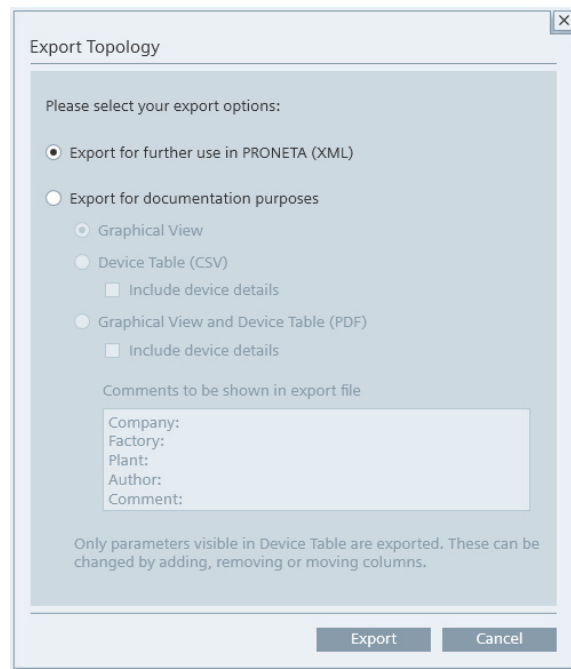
Export Topology

Please select your export options:

Export for further use in PRONETA (XML)

Export for documentation purposes

Graphical View

Device Table (CSV)

Include device details

Graphical View and Device Table (PDF)

Include device details

Comments to be shown in export file

Company:
Factory:
Plant:
Author:
Comment:

Only parameters visible in Device Table are exported. These can be changed by adding, removing or moving columns.

Export Cancel